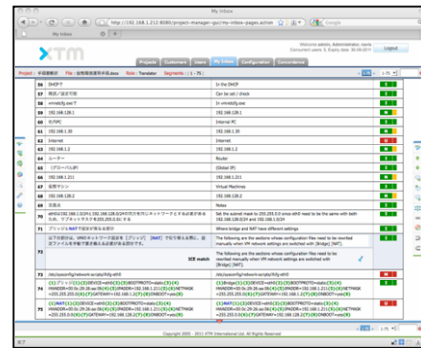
My Inbox

http://192.168.1.212:8080/project-manager-gui/my-inbox-pages.action

XTM

Welcome admin, Administrator. Logout

Projects Customers Users My Inbox Configuration Concordance

Project: 手順書翻訳 File: 仮想環境運用手順.docx Role: Translator Segments: ( 1 - 75 )

| | | |
|---|---|---|
| 56 | DHCP | In the DHCP |
| 57 | 動的／固定可能 | Can be set / check |
| 58 | vmnetcfg.exe で | In vmnetcfg.exe |
| 59 | 192.168.128.1 | 192.168.128.1 |
| 60 | 仮想NIC | Internal PC |
| 61 | 192.168.1.30 | 192.168.1.30 |
| 62 | Internet | Internet |
| 63 | 192.168.1.2 | 192.168.1.2 |
| 64 | ルーター | Router |
| 65 | （グローバルIP） | (Global IP) |
| 66 | 192.168.1.211 | 192.168.1.211 |
| 67 | 仮想マシン | Virtual Machines |
| 68 | 192.168.128.100 | 192.168.128.100 |
| 69 | 注意点 | Notes |
| 70 | eth0と192.168.1.0/24と eth1の192.168.128.0/24 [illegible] | Set the subnet mask to 255.255.0.0 since eth0 need to be the same with both 192.168.128.0/24 and 192.168.1.0/24 |
| 71 | ブリッジとNATで設定が異なる部分 | Where bridge and NAT have different settings |
| 72 | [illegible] | The following are the sections whose configuration files need to be rewritten manually when VM network settings are switched with [Bridge] [NAT]. |
| 73 | /etc/sysconfig/network-scripts/ifcfg-eth0 | /etc/sysconfig/network-scripts/ifcfg-eth0 |
| 74 | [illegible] | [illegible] |
| 75 | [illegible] | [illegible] |

Copyright 2005 - 2011 XTM International Ltd. All Rights Reserved